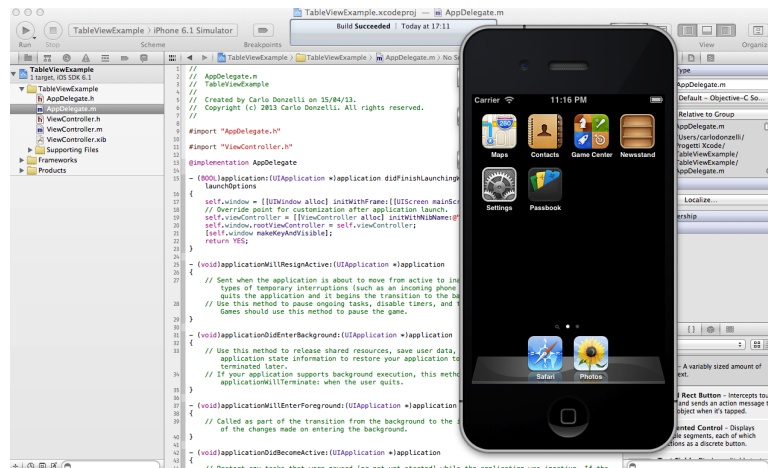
TableViewExample.xcodeproj — AppDelegate.m

Run Stop TableViewExample › iPhone 6.1 Simulator Scheme Breakpoints

Build Succeeded | Today at 17:11

View Organiz

TableViewExample
1 target, iOS SDK 6.1
TableViewExample
AppDelegate.h
AppDelegate.m
ViewController.h
ViewController.m
ViewController.xib
Supporting Files
Frameworks
Products

TableViewExample › TableViewExample › AppDelegate.m › No Se

//
// AppDelegate.m
// TableViewExample
//
// Created by Carlo Donzelli on 15/04/13.
// Copyright (c) 2013 Carlo Donzelli. All rights reserved.
//

#import "AppDelegate.h"

#import "ViewController.h"

@implementation AppDelegate

- (BOOL)application:(UIApplication *)application didFinishLaunchingW
launchOptions
{
self.window = [[UIWindow alloc] initWithFrame:[[UIScreen mainScr
// Override point for customization after application launch.
self.viewController = [[ViewController alloc] initWithNibName:@"
self.window.rootViewController = self.viewController;
[self.window makeKeyAndVisible];
return YES;
}

- (void)applicationWillResignActive:(UIApplication *)application
{
// Sent when the application is about to move from active to ina
types of temporary interruptions (such as an incoming phone
quits the application and it begins the transition to the ba
// Use this method to pause ongoing tasks, disable timers, and t
Games should use this method to pause the game.
}

- (void)applicationDidEnterBackground:(UIApplication *)application
{
// Use this method to release shared resources, save user data,
application state information to restore your application to
terminated later.
// If your application supports background execution, this metho
applicationWillTerminate: when the user quits.
}

- (void)applicationWillEnterForeground:(UIApplication *)application
{
// Called as part of the transition from the background to the i
of the changes made on entering the background.
}

- (void)applicationDidBecomeActive:(UIApplication *)application

Carrier 11:16 PM

Maps Contacts Game Center Newsstand
Settings Passbook
Safari Photos

ype
AppDelegate.m
Default - Objective-C So...
Relative to Group
AppDelegate.m
Users/carlodonzelli/Progetti Xcode/TableViewExample/TableViewExample/AppDelegate.m
Localize...
ership

– A variably sized amount of ext.
d Rect Button – Intercepts tou and sends an action message t object when it's tapped.
nted Control – Displays ple segments, each of which ions as a discrete button.